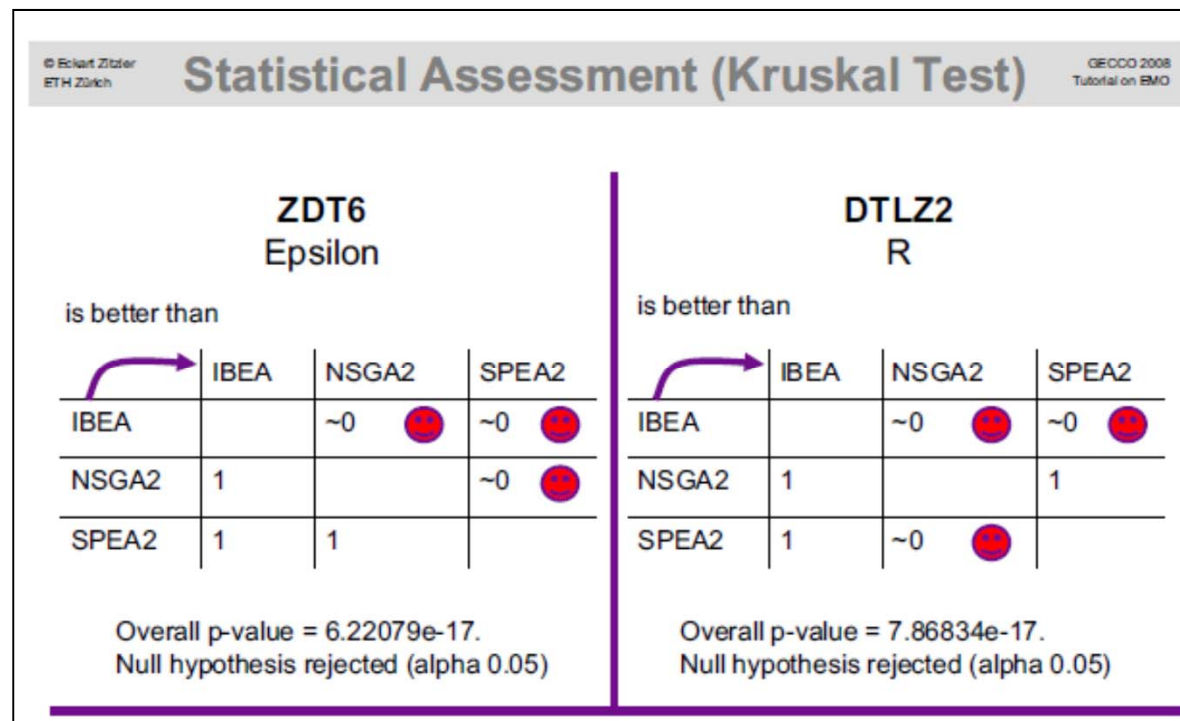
© Eckart Zitzler
ETH Zürich

Statistical Assessment (Kruskal Test)

GECCO 2008
Tutorial on EMO

ZDT6
Epsilon

is better than

| | IBEA | NSGA2 | SPEA2 |
|---|---|---|---|
| IBEA | | ~0 | ~0 |
| NSGA2 | 1 | | ~0 |
| SPEA2 | 1 | 1 | |

Overall p-value = 6.22079e-17.
Null hypothesis rejected (alpha 0.05)

DTLZ2
R

is better than

| | IBEA | NSGA2 | SPEA2 |
|---|---|---|---|
| IBEA | | ~0 | ~0 |
| NSGA2 | 1 | | 1 |
| SPEA2 | 1 | ~0 | |

Overall p-value = 7.86834e-17.
Null hypothesis rejected (alpha 0.05)